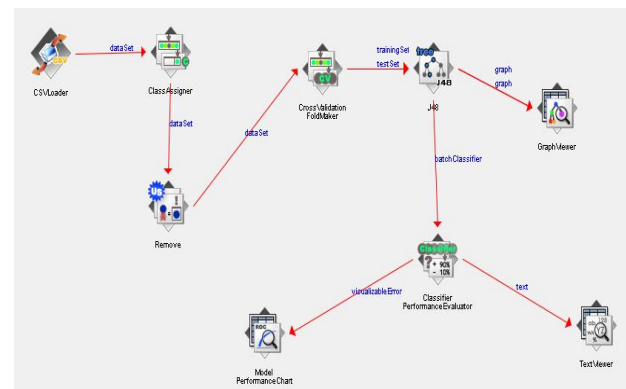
CSVLoader

dataSet

ClassAssigner

dataSet

Remove

dataSet

CrossValidation FoldMaker

trainingSet

testSet

J48

graph

graph

GraphViewer

batchClassifier

Classifier Performance Evaluator

visualizableError

text

Model PerformanceChart

TextViewer